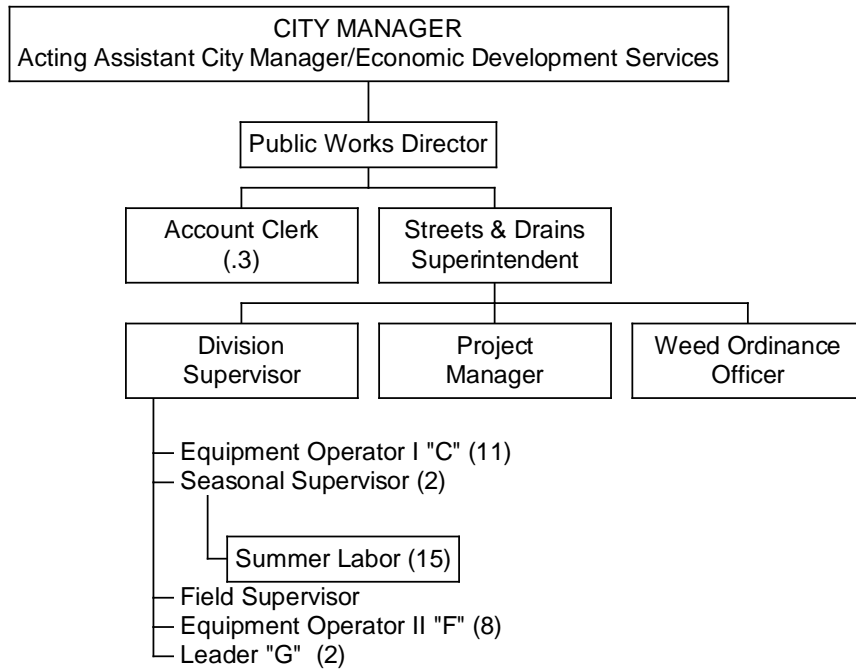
CITY MANAGER
Acting Assistant City Manager/Economic Development Services

Public Works Director

Account Clerk (.3)

Streets & Drains Superintendent

Division Supervisor

Project Manager

Weed Ordinance Officer

Equipment Operator I "C" (11)
Seasonal Supervisor (2)

Summer Labor (15)

Field Supervisor
Equipment Operator II "F" (8)
Leader "G" (2)